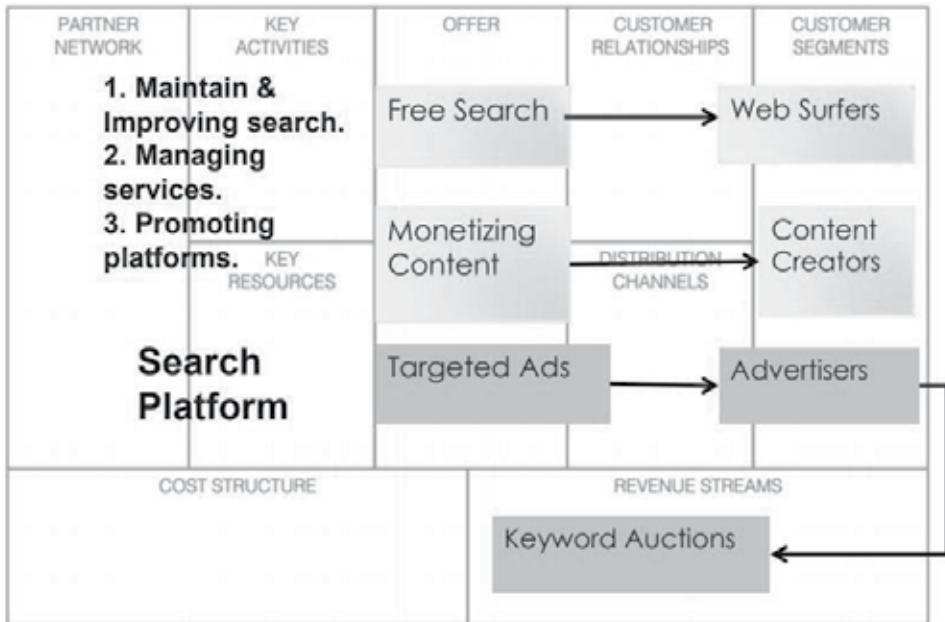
PARTNER NETWORK

KEY ACTIVITIES

OFFER

CUSTOMER RELATIONSHIPS

CUSTOMER SEGMENTS

1. Maintain & Improving search.
2. Managing services.
3. Promoting platforms.

Free Search

Web Surfers

Monetizing Content

Content Creators

KEY RESOURCES

DISTRIBUTION CHANNELS

Search Platform

Targeted Ads

Advertisers

COST STRUCTURE

REVENUE STREAMS

Keyword Auctions